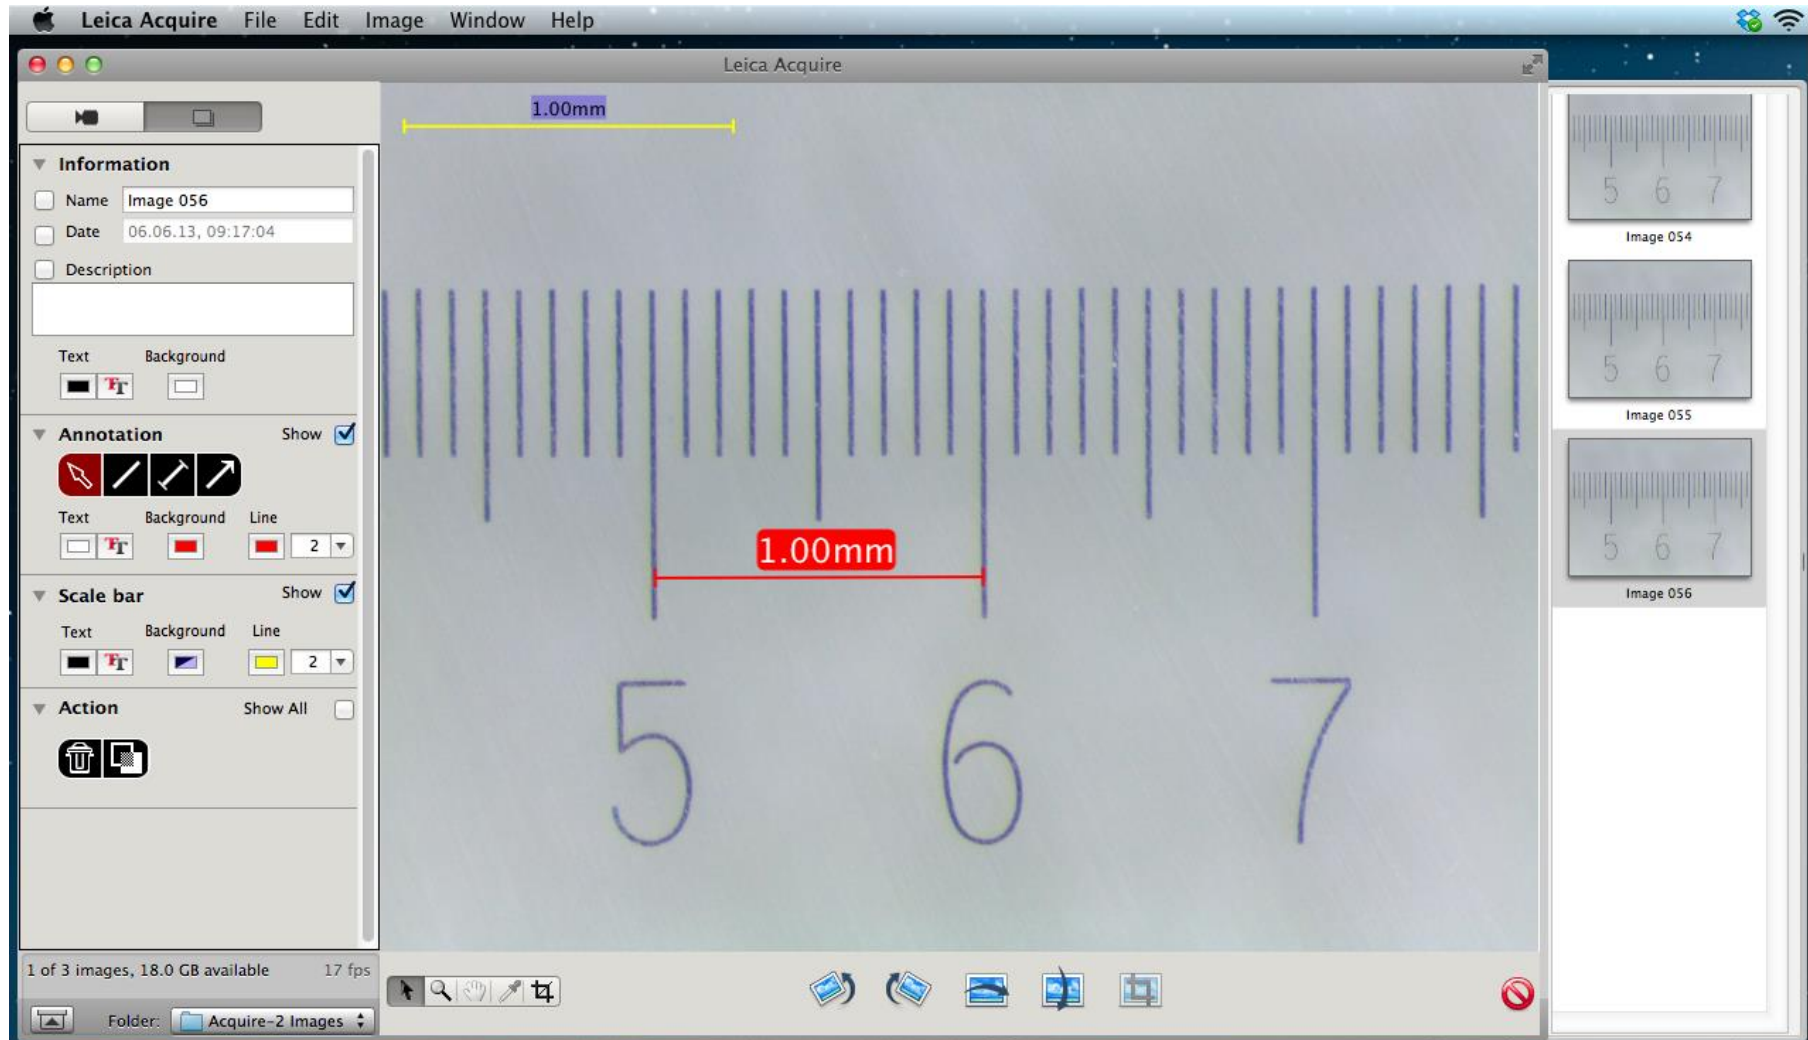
Leica Acquire File Edit Image Window Help

Leica Acquire

Information
Name Image 056
Date 06.06.13, 09:17:04
Description
Text Background

Annotation Show
Text Background Line
2

Scale bar Show
Text Background Line
2

Action Show All

1 of 3 images, 18.0 GB available 17 fps

Folder: Acquire-2 Images

1.00mm

1.00mm

5 6 7

5 6 7
Image 054

5 6 7
Image 055

5 6 7
Image 056